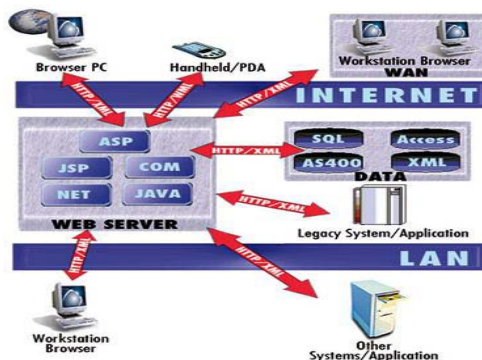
Browser PC

Handheld/PDA

Workstation Browser
WAN

HTTP/XML

HTTP/XML

HTTP/XML

INTERNET

ASP

JSP

COM

NET

JAVA

WEB SERVER

HTTP/XML

SQL

Access

AS400

XML

DATA

HTTP/XML

Legacy System/Application

LAN

HTTP/XML

HTTP/XML

Workstation Browser

Other Systems/Application